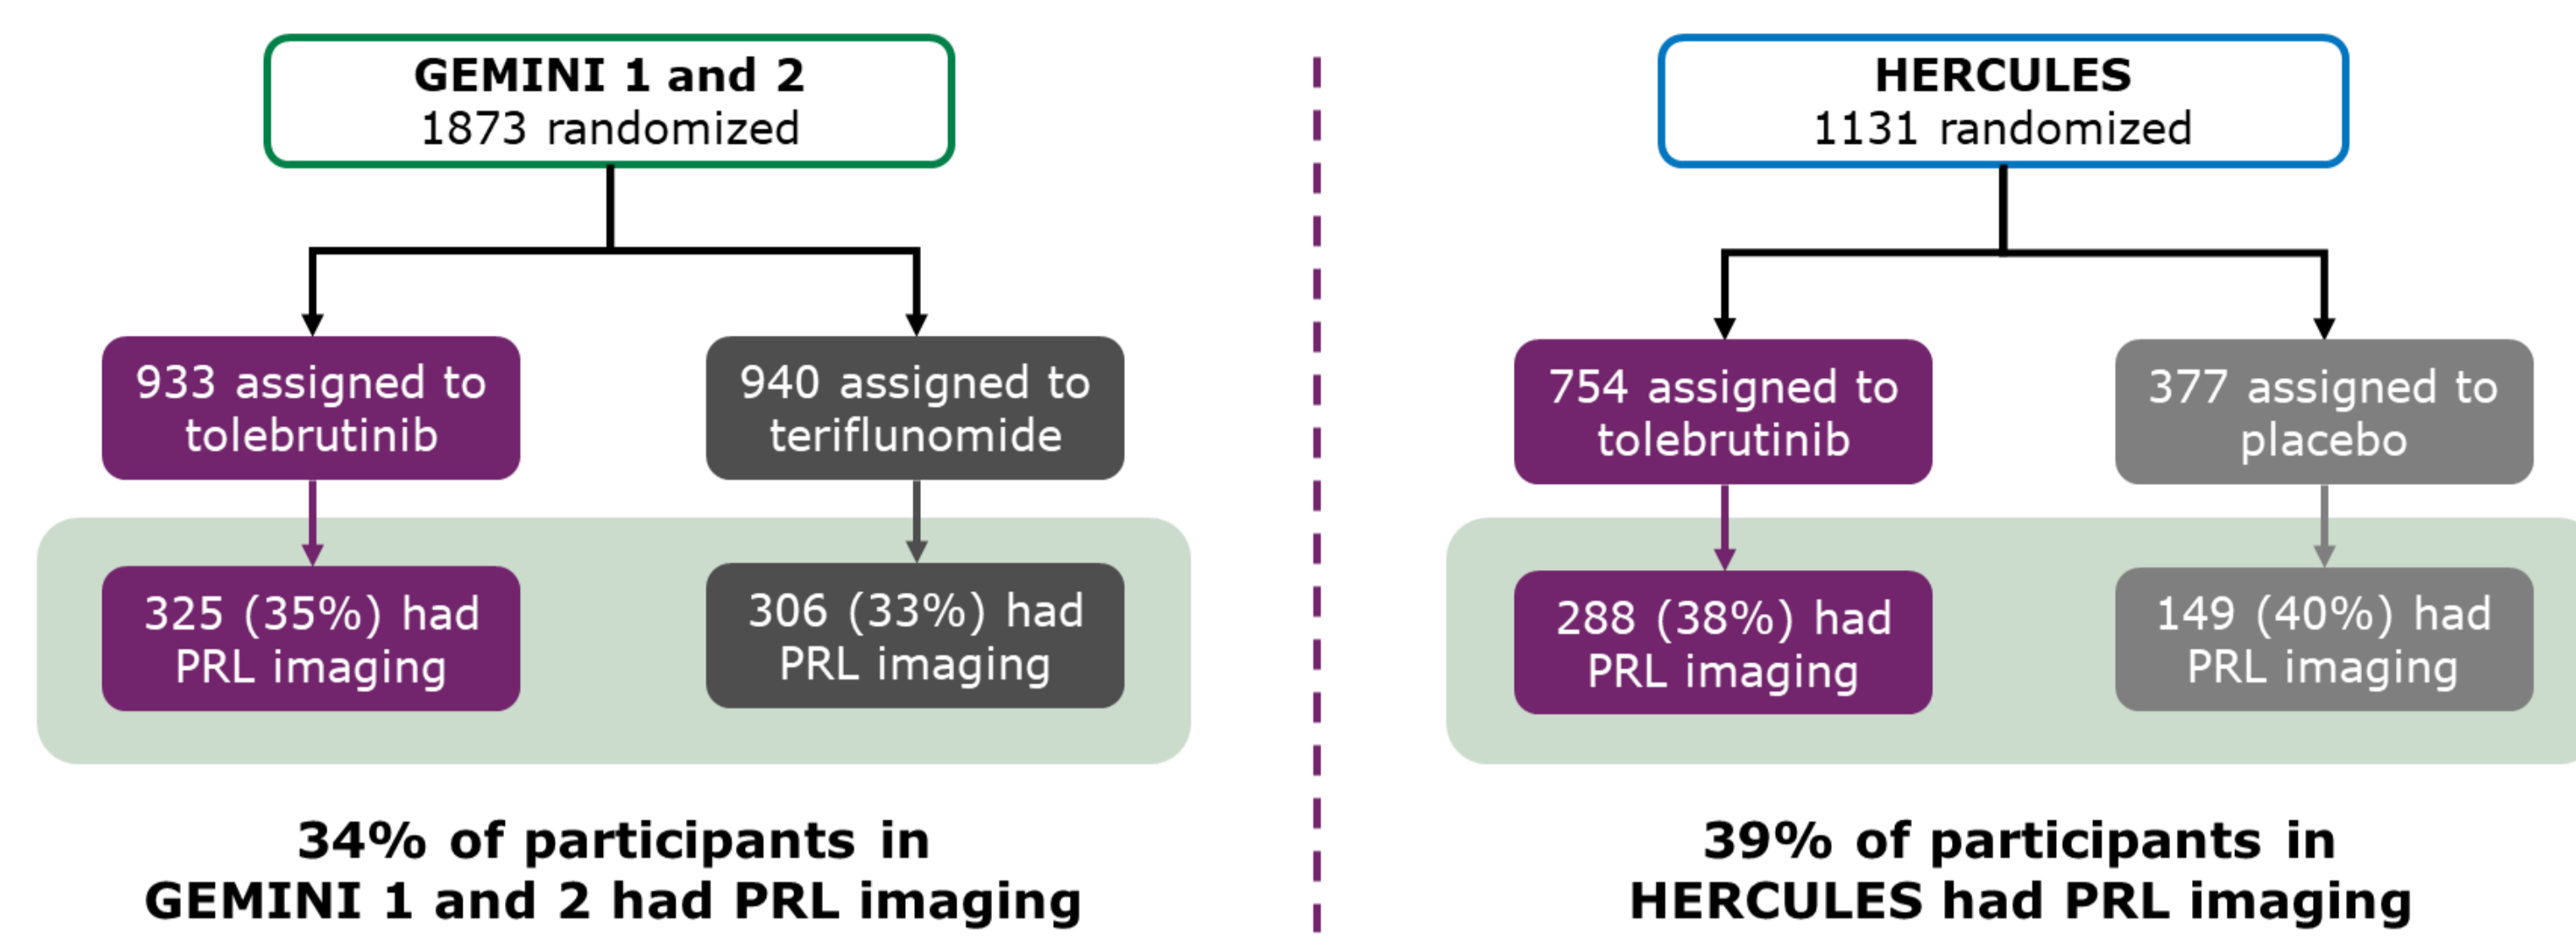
GEMINI 1 and 2
1873 randomized

933 assigned to tolebrutinib

940 assigned to teriflunomide

325 (35%) had PRL imaging

306 (33%) had PRL imaging

34% of participants in GEMINI 1 and 2 had PRL imaging

HERCULES
1131 randomized

754 assigned to tolebrutinib

377 assigned to placebo

288 (38%) had PRL imaging

149 (40%) had PRL imaging

39% of participants in HERCULES had PRL imaging